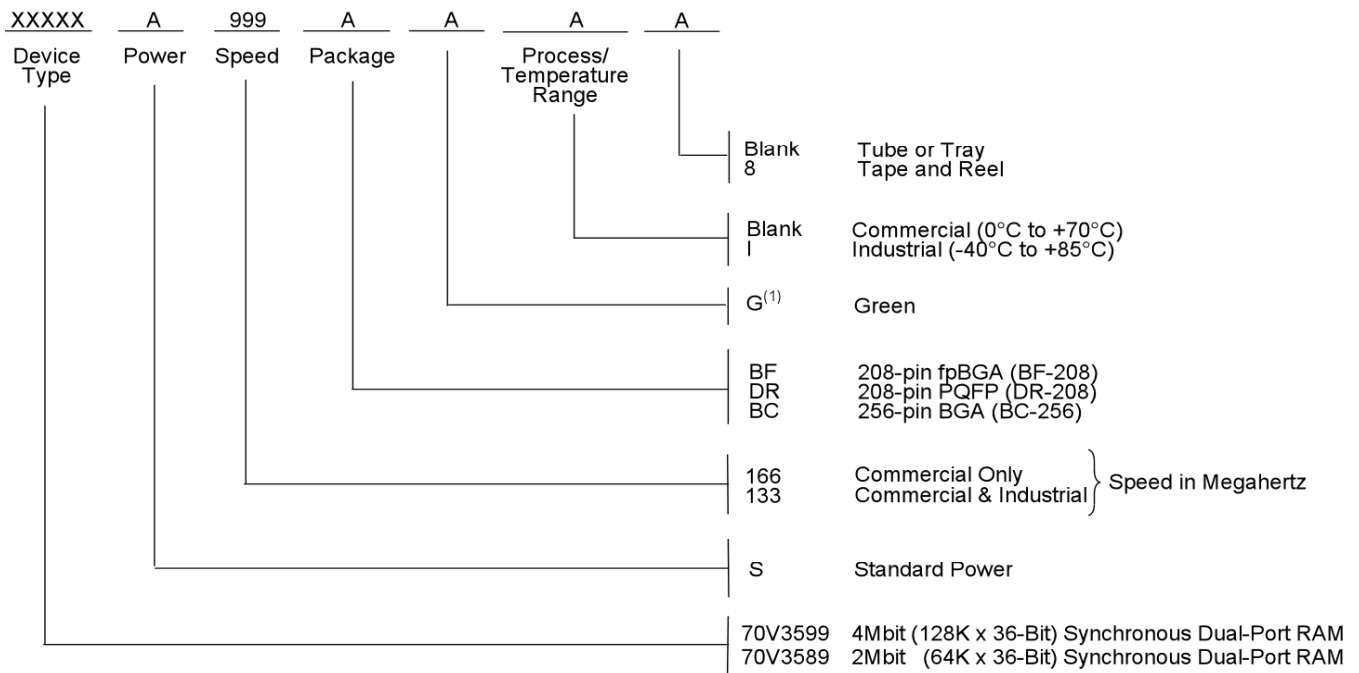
XXXXX A 999 A A A A

Device Type Power Speed Package Process/ Temperature Range

Blank Tube or Tray
8 Tape and Reel

Blank Commercial (0°C to +70°C)
I Industrial (-40°C to +85°C)

$G^{(1)}$ Green

BF 208-pin fpBGA (BF-208)
DR 208-pin PQFP (DR-208)
BC 256-pin BGA (BC-256)

166 Commercial Only
133 Commercial & Industrial
Speed in Megahertz

S Standard Power

70V3599 4Mbit (128K x 36-Bit) Synchronous Dual-Port RAM
70V3589 2Mbit (64K x 36-Bit) Synchronous Dual-Port RAM